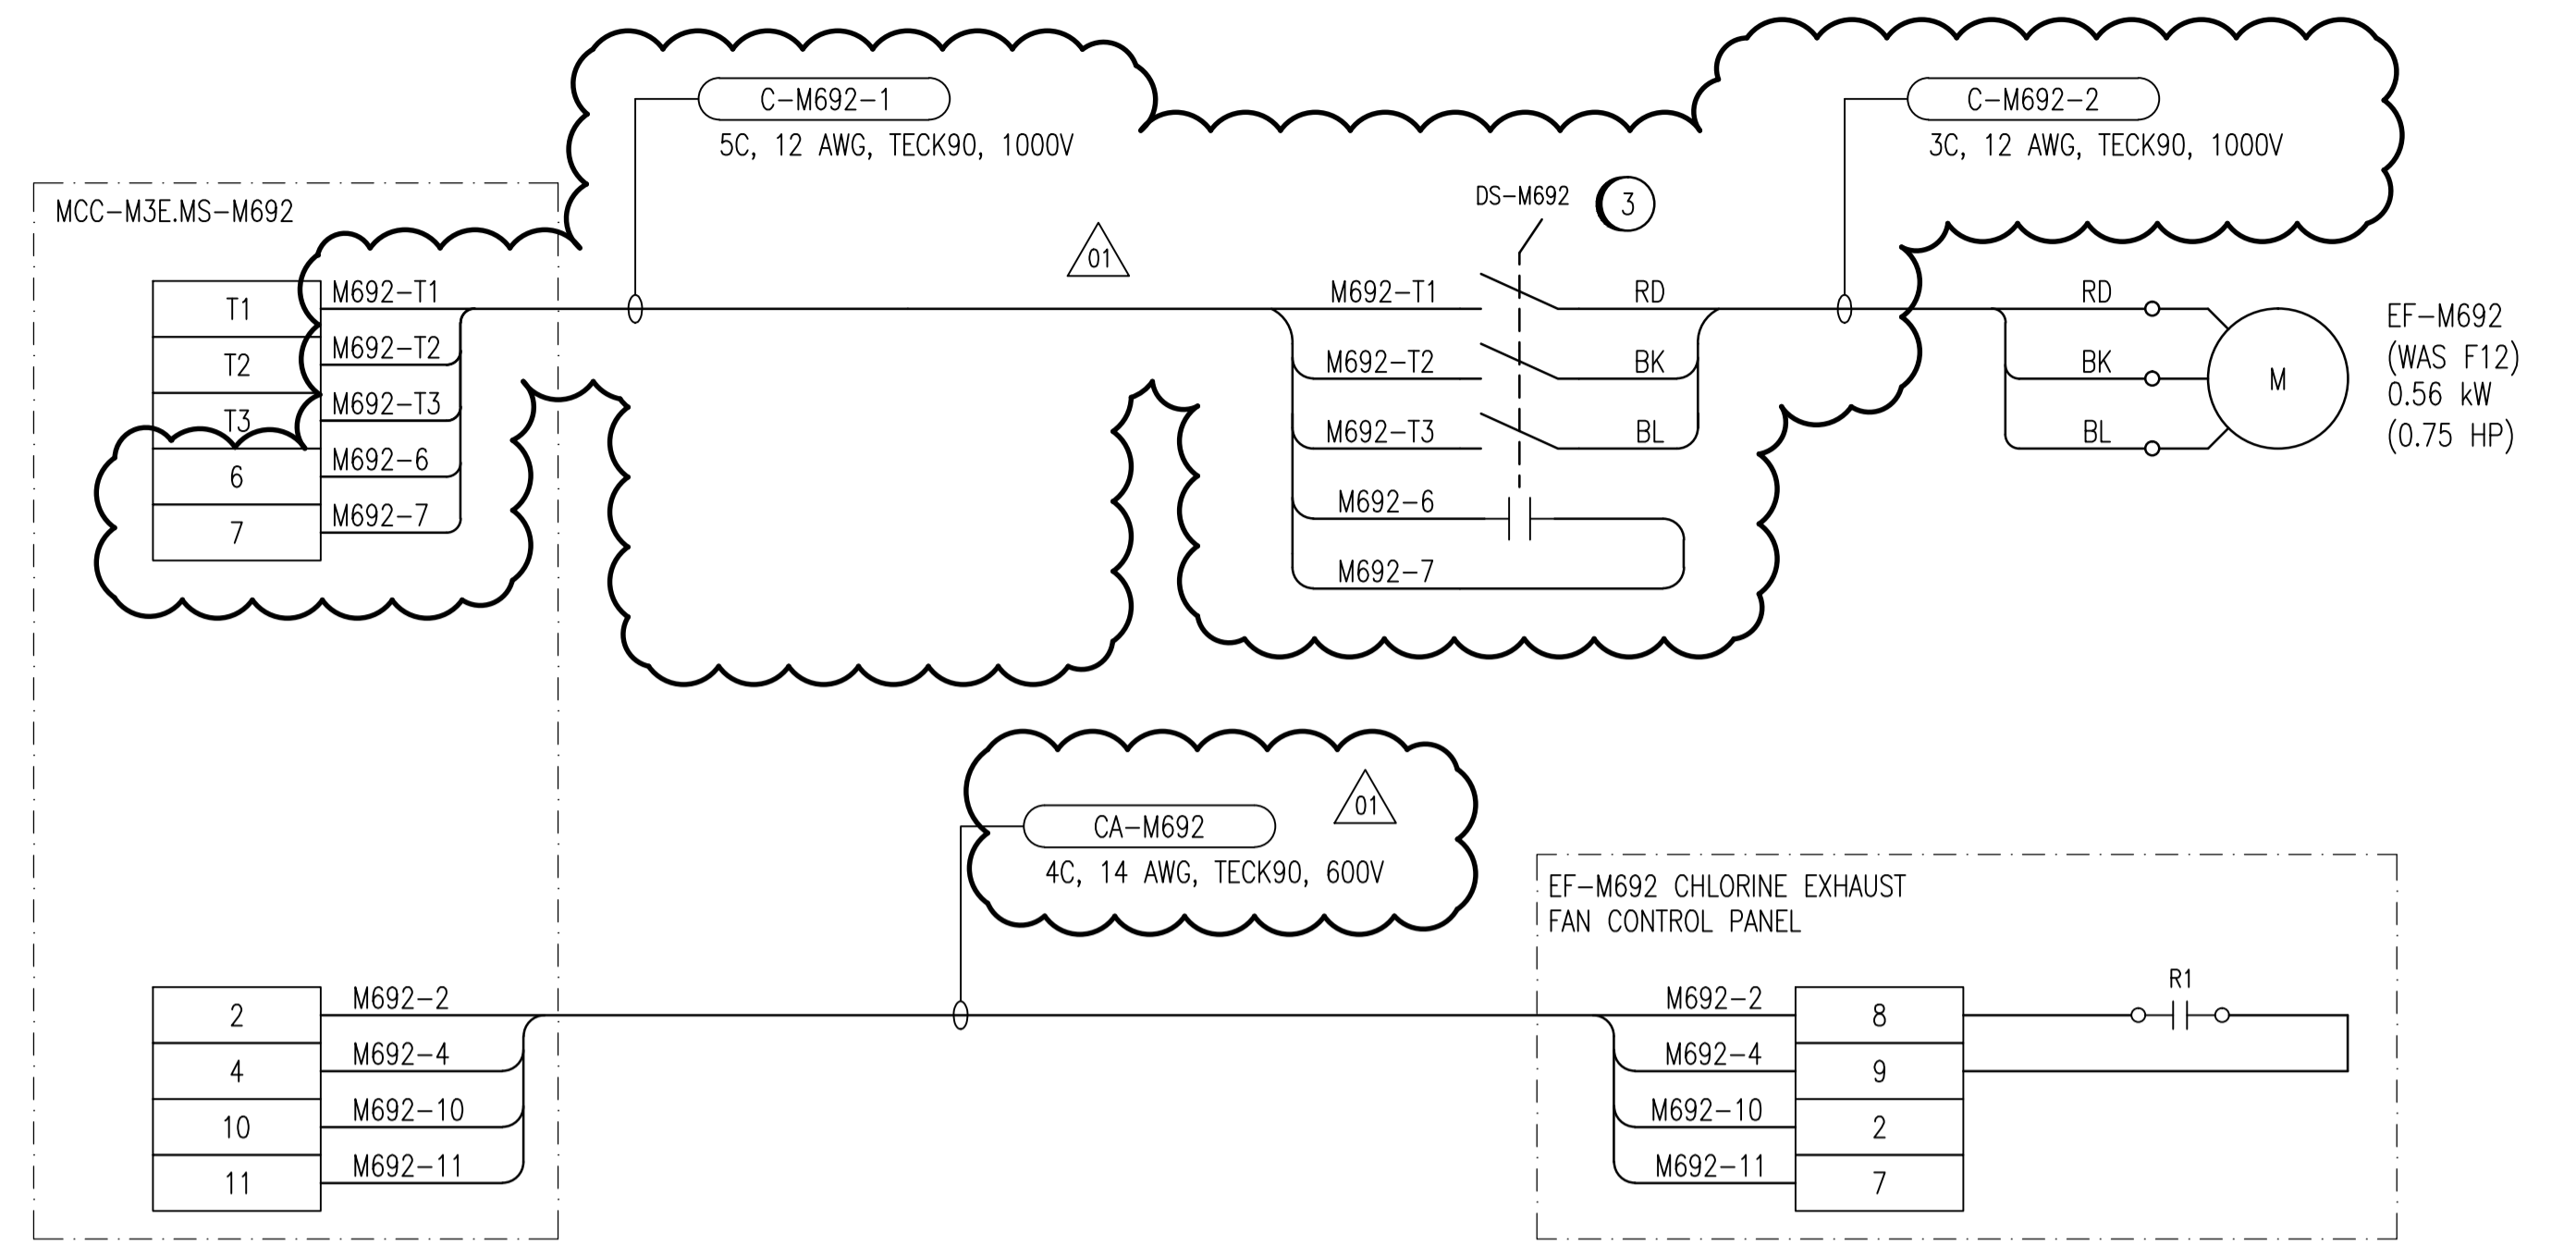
C–M692–1
5C, 12 AWG, TECK90, 1000V

C–M692–2
3C, 12 AWG, TECK90, 1000V

MCC–M3E.MS–M692

DS–M692
3

01

T1
T2
T3
6
7

M692–T1
M692–T2
M692–T3
M692–6
M692–7

M692–T1
M692–T2
M692–T3
M692–6
M692–7

RD
BK
BL

RD
BK
BL

M

EF–M692
(WAS F12)
0.56 kW
(0.75 HP)

CA–M692
4C, 14 AWG, TECK90, 600V

01

EF–M692 CHLORINE EXHAUST
FAN CONTROL PANEL

2
4
10
11

M692–2
M692–4
M692–10
M692–11

M692–2
M692–4
M692–10
M692–11

8
9
2
7

R1